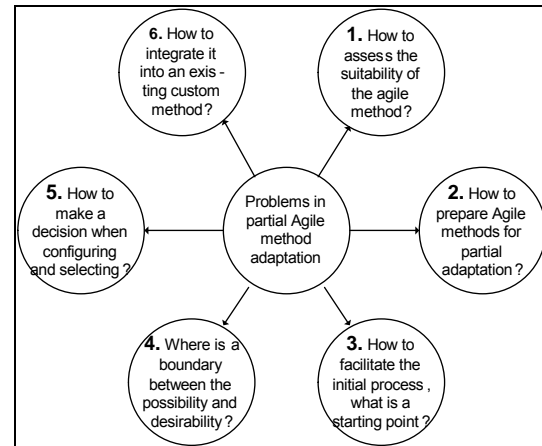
Problems in partial Agile method adaptation

1. How to assess the suitability of the agile method?

2. How to prepare Agile methods for partial adaptation?

3. How to facilitate the initial process, what is a starting point?

4. Where is a boundary between the possibility and desirability?

5. How to make a decision when configuring and selecting?

6. How to integrate it into an existing custom method?